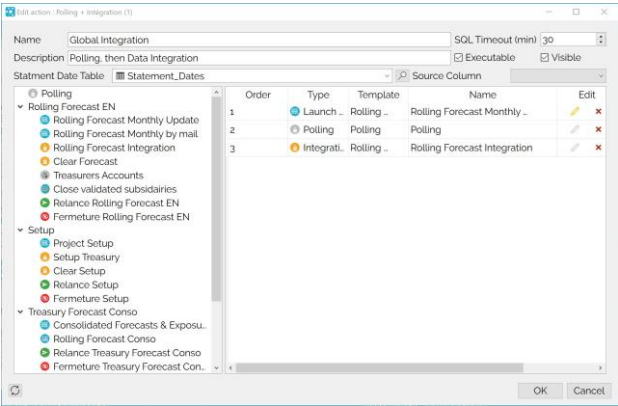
Edit action : Polling + Integration (1)

Name Global Integration
SQL Timeout (min) 30
Description Polling, then Data Integration
☑ Executable ☑ Visible
Statment Date Table Statement_Dates
Source Column

Polling
Rolling Forecast EN
Rolling Forecast Monthly Update
Rolling Forecast Monthly by mail
Rolling Forecast Integration
Clear Forecast
Treasurers Accounts
Close validated subsidairies
Relance Rolling Forecast EN
Fermeture Rolling Forecast EN
Setup
Project Setup
Setup Treasury
Clear Setup
Relance Setup
Fermeture Setup
Treasury Forecast Conso
Consolidated Forecasts & Exposu...
Rolling Forecast Conso
Relance Treasury Forecast Conso
Fermeture Treasury Forecast Con...

| Order | Type | Template | Name | Edit |
|---|---|---|---|---|
| 1 | Launch ... | Rolling ... | Rolling Forecast Monthly ... | |
| 2 | Polling | Polling | Polling | |
| 3 | Integrati... | Rolling ... | Rolling Forecast Integration | |

OK Cancel